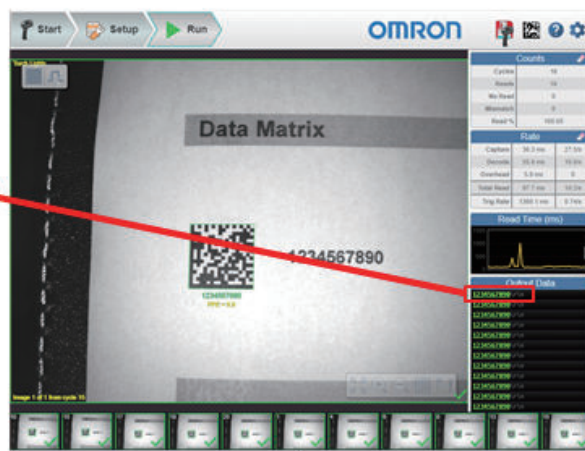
Start
Setup
Run
OMRON
Data Matrix
1234567890
1234567890
Counts
Cycles
Reads
No Read
Mismatch
Read %
Rate
Capture
Decode
Overhead
Total Read
Trig Rate
Read Time (ms)
Output Data
1234567890
1234567890
1234567890
1234567890
1234567890
1234567890
1234567890
1234567890
1234567890
1234567890
1234567890
1234567890
1234567890
1234567890
1234567890
1234567890
1234567890
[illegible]